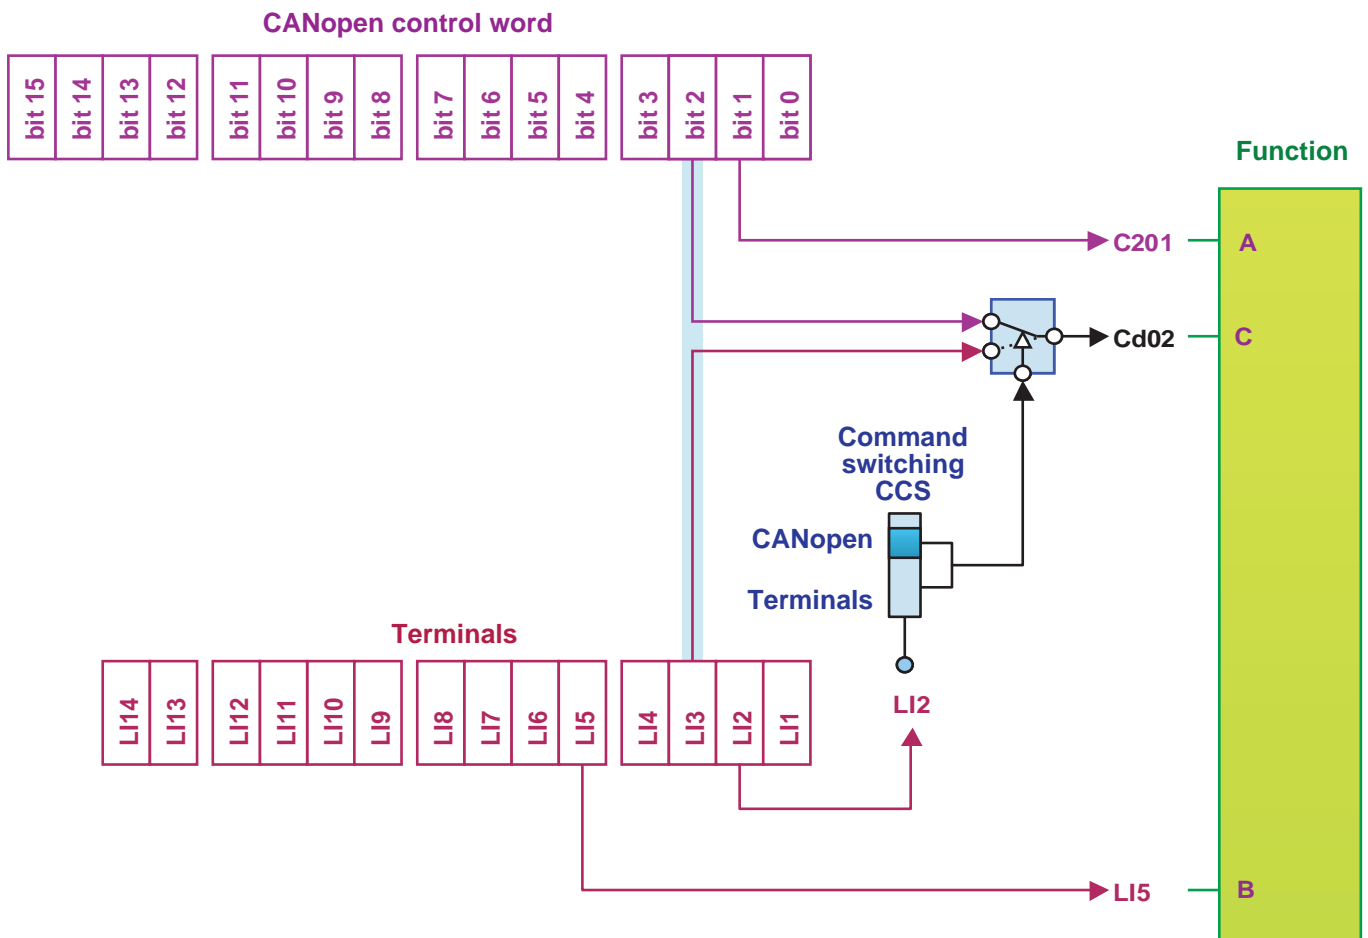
CANopen control word

bit 15 bit 14 bit 13 bit 12 bit 11 bit 10 bit 9 bit 8 bit 7 bit 6 bit 5 bit 4 bit 3 bit 2 bit 1 bit 0

Function

C201
A

Cd02
C

Command switching CCS

CANopen

Terminals

Terminals

LI14 LI13 LI12 LI11 LI10 LI9 LI8 LI7 LI6 LI5 LI4 LI3 LI2 LI1

LI2

LI5
B